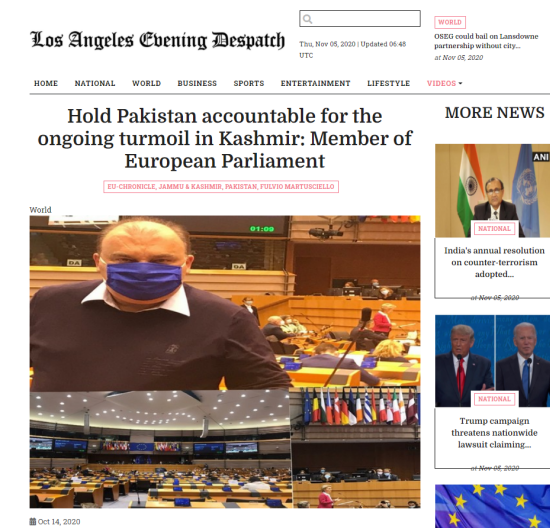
Los Angeles Evening Despatch

Thu, Nov 05, 2020 | Updated 06:48 UTC

WORLD
OSEG could bail on Lansdowne partnership without city...
at Nov 05, 2020

HOME NATIONAL WORLD BUSINESS SPORTS ENTERTAINMENT LIFESTYLE VIDEOS

Hold Pakistan accountable for the ongoing turmoil in Kashmir: Member of European Parliament

EU-CHRONICLE, JAMMU & KASHMIR, PAKISTAN, FULVIO MARTUSCIELLO

World

01:09

Oct 14, 2020

MORE NEWS

ANI

NATIONAL
India's annual resolution on counter-terrorism adopted...
at Nov 05, 2020

NATIONAL
Trump campaign threatens nationwide lawsuit claiming...
at Nov 05, 2020